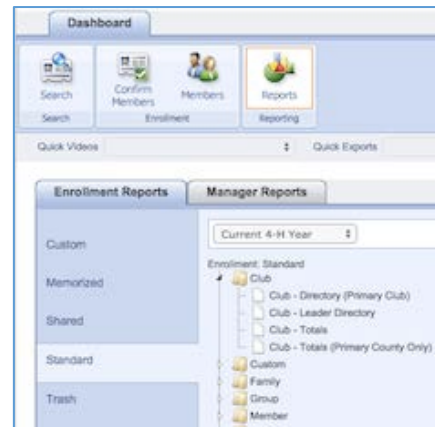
Dashboard

Search
Search

Confirm Members
Members
Enrollment

Reports
Reporting

Quick Videos
Quick Exports

Enrollment Reports
Manager Reports

Custom
Memorized
Shared
Standard
Trash

Current 4-H Year

Enrollment: Standard
Club
Club - Directory (Primary Club)
Club - Leader Directory
Club - Totals
Club - Totals (Primary County Only)
Custom
Family
Group
Member